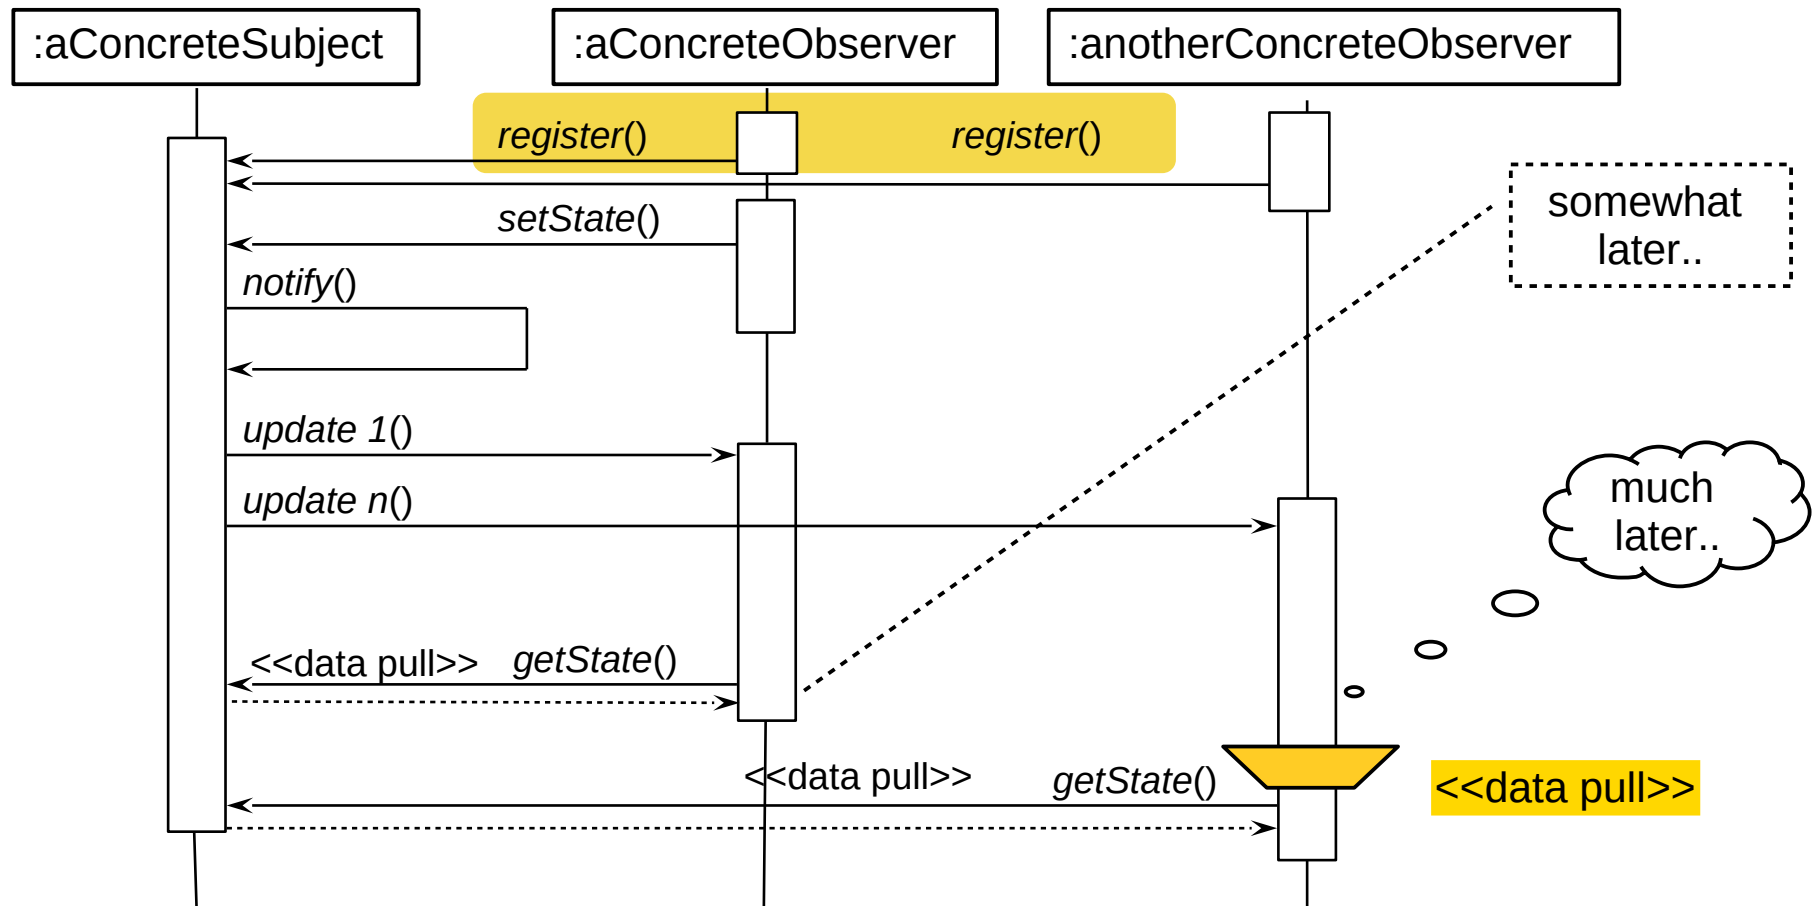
:aConcreteSubject

:aConcreteObserver

:anotherConcreteObserver

register()

register()

setState()

notify()

update 1()

update n()

somewhat later..

much later..

<<data pull>> getState()

<<data pull>> getState()

<<data pull>>